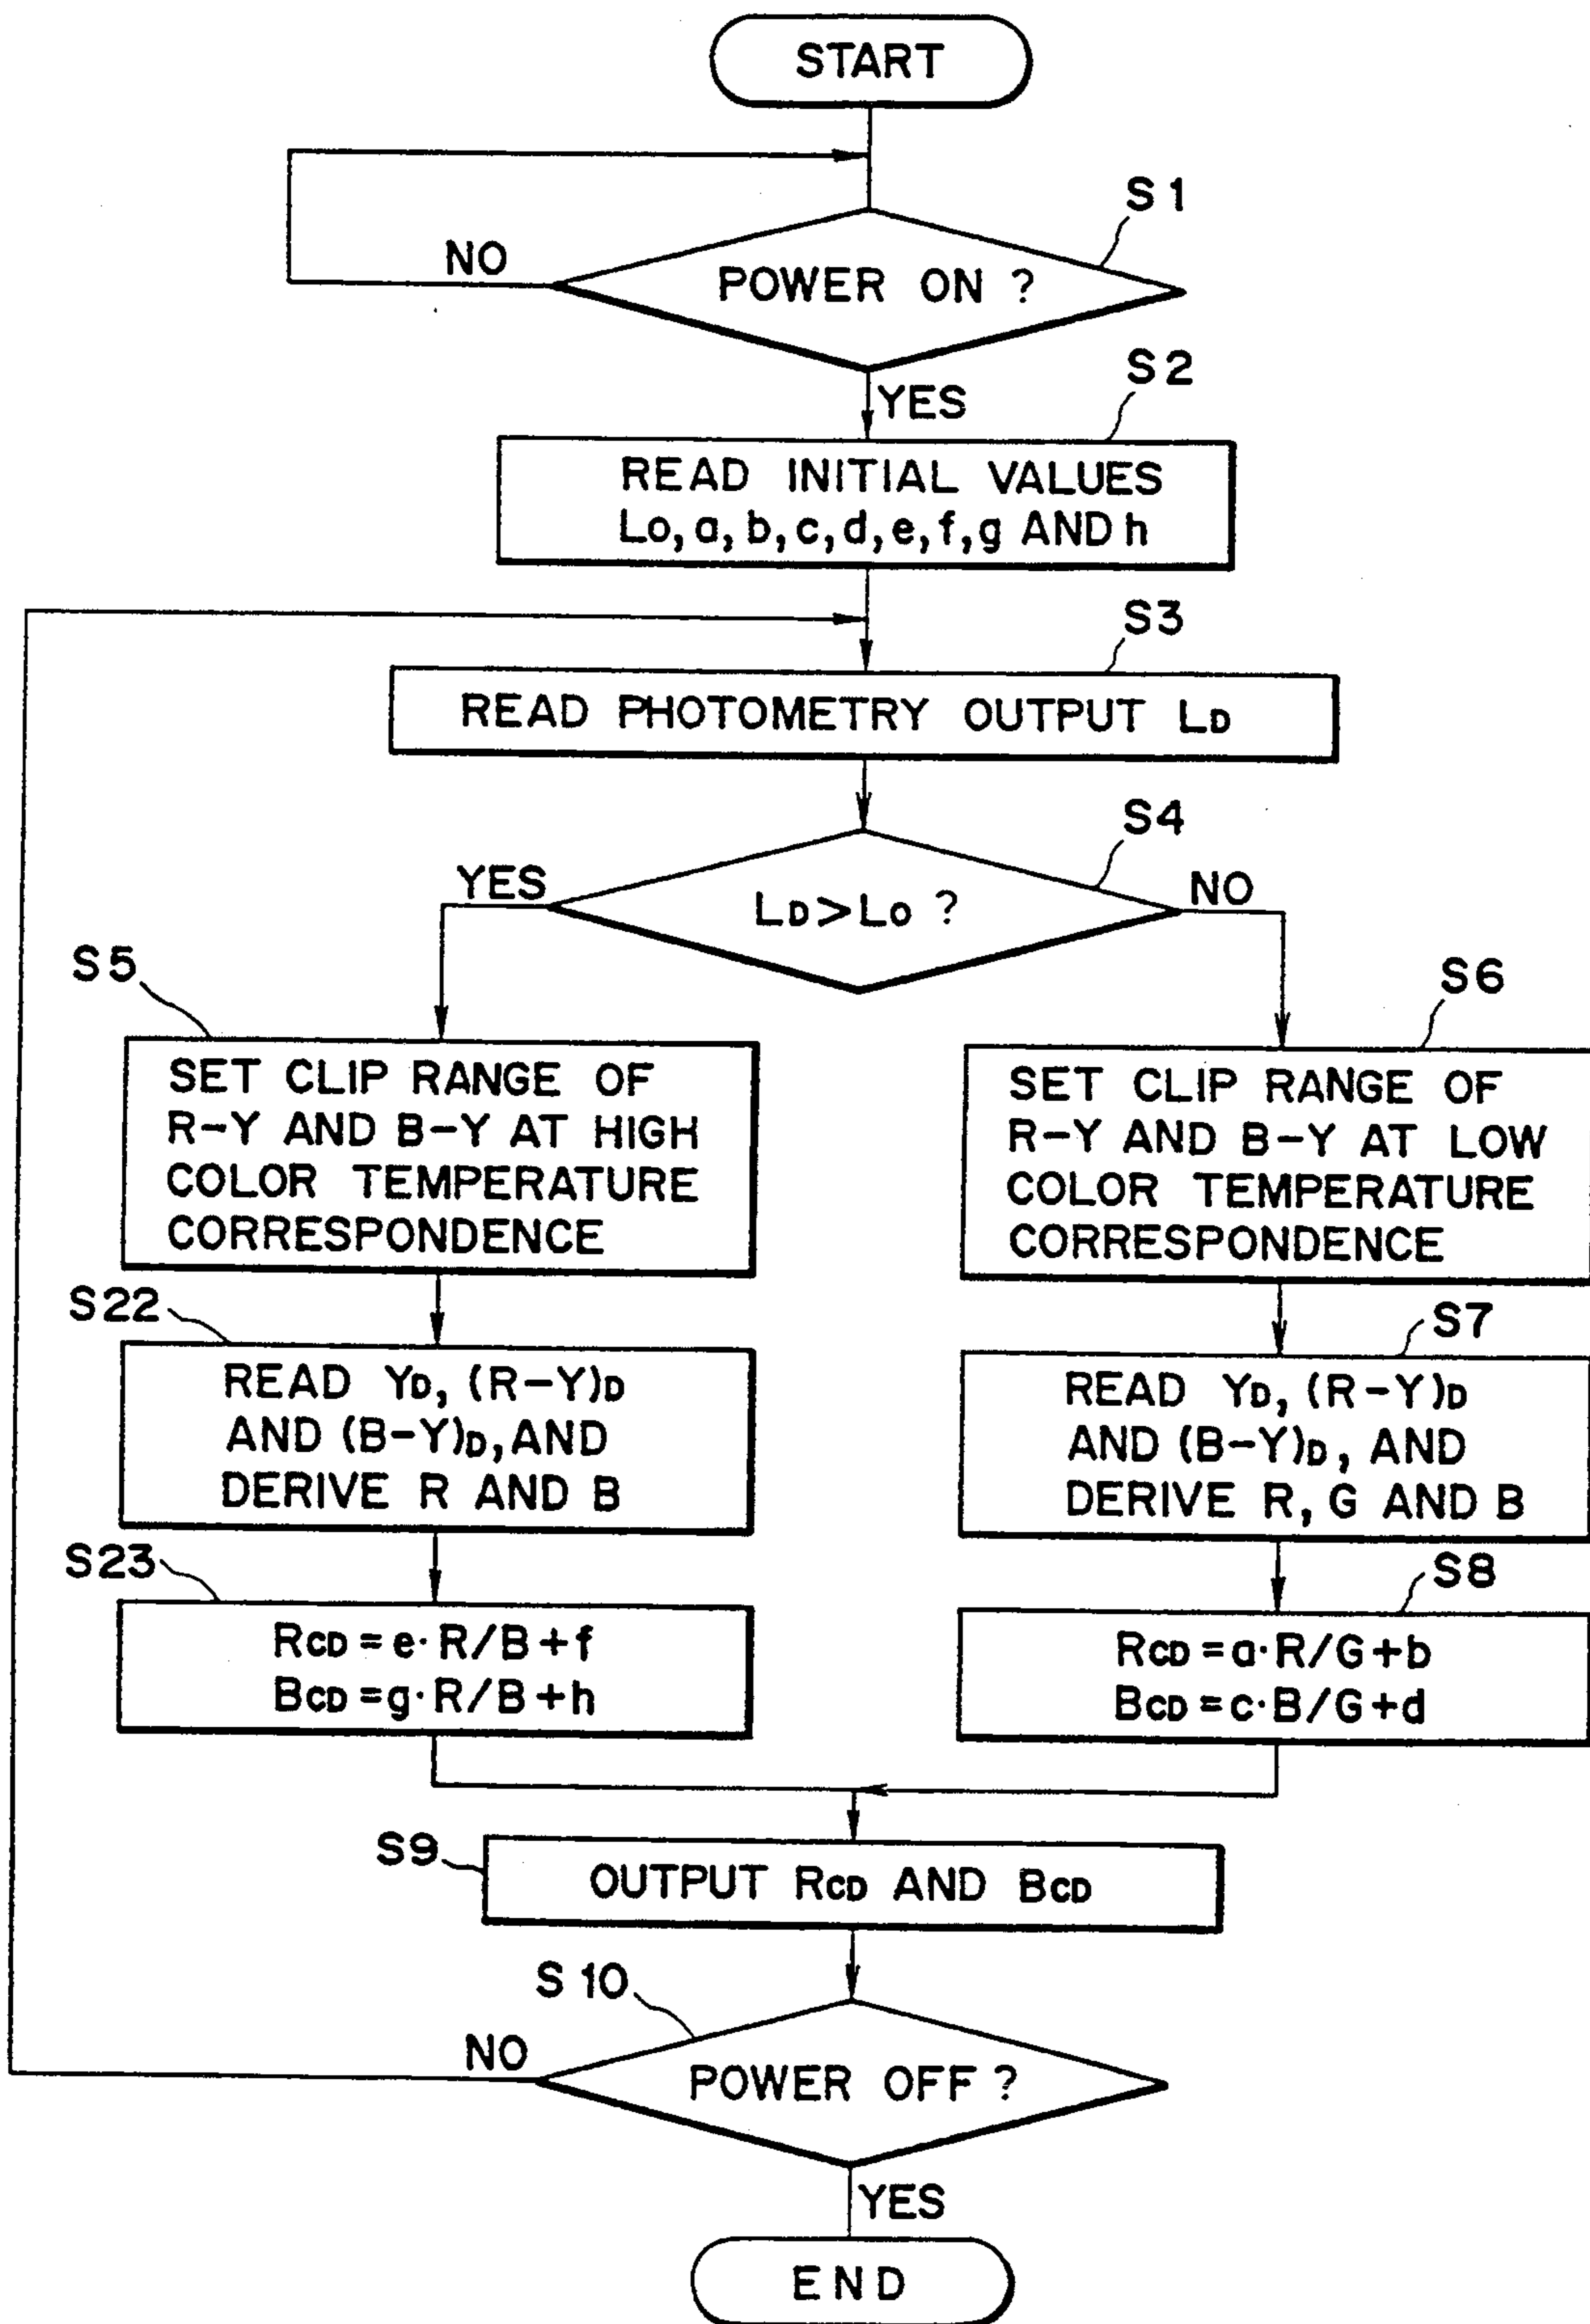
START

S1

NO

POWER ON ?

YES

S2

READ INITIAL VALUES $L_O$, a, b, c, d, e, f, g AND h

S3

READ PHOTOMETRY OUTPUT $L_D$

S4

YES

$L_D > L_O$ ?

NO

S5

SET CLIP RANGE OF R−Y AND B−Y AT HIGH COLOR TEMPERATURE CORRESPONDENCE

S6

SET CLIP RANGE OF R−Y AND B−Y AT LOW COLOR TEMPERATURE CORRESPONDENCE

S22

READ $Y_D$, $(R-Y)_D$ AND $(B-Y)_D$, AND DERIVE R AND B

S7

READ $Y_D$, $(R-Y)_D$ AND $(B-Y)_D$, AND DERIVE R, G AND B

S23

$R_{CD} = e \cdot R/B + f$
$B_{CD} = g \cdot R/B + h$

S8

$R_{CD} = a \cdot R/G + b$
$B_{CD} = c \cdot B/G + d$

S9

OUTPUT $R_{CD}$ AND $B_{CD}$

S10

NO

POWER OFF ?

YES

END